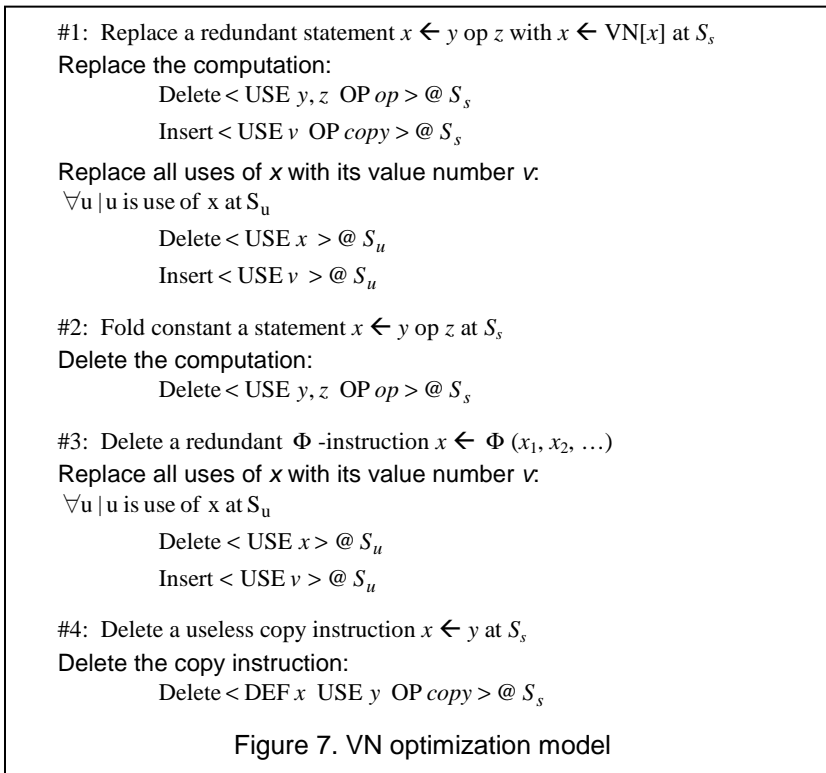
#1: Replace a redundant statement $x \leftarrow y$ op $z$ with $x \leftarrow \text{VN}[x]$ at $S_s$
Replace the computation:

Delete $<$ USE $y, z$ OP $op >$ @ $S_s$

Insert $<$ USE $v$ OP $copy >$ @ $S_s$

Replace all uses of $x$ with its value number $v$:

$\forall$u | u is use of x at $\text{S}_\text{u}$

Delete $<$ USE $x >$ @ $S_u$

Insert $<$ USE $v >$ @ $S_u$

#2: Fold constant a statement $x \leftarrow y$ op $z$ at $S_s$
Delete the computation:

Delete $<$ USE $y, z$ OP $op >$ @ $S_s$

#3: Delete a redundant $\Phi$ -instruction $x \leftarrow \Phi\ (x_1, x_2, \ldots)$
Replace all uses of $x$ with its value number $v$:

$\forall$u | u is use of x at $\text{S}_\text{u}$

Delete $<$ USE $x >$ @ $S_u$

Insert $<$ USE $v >$ @ $S_u$

#4: Delete a useless copy instruction $x \leftarrow y$ at $S_s$
Delete the copy instruction:

Delete $<$ DEF $x$ USE $y$ OP $copy >$ @ $S_s$

Figure 7. VN optimization model